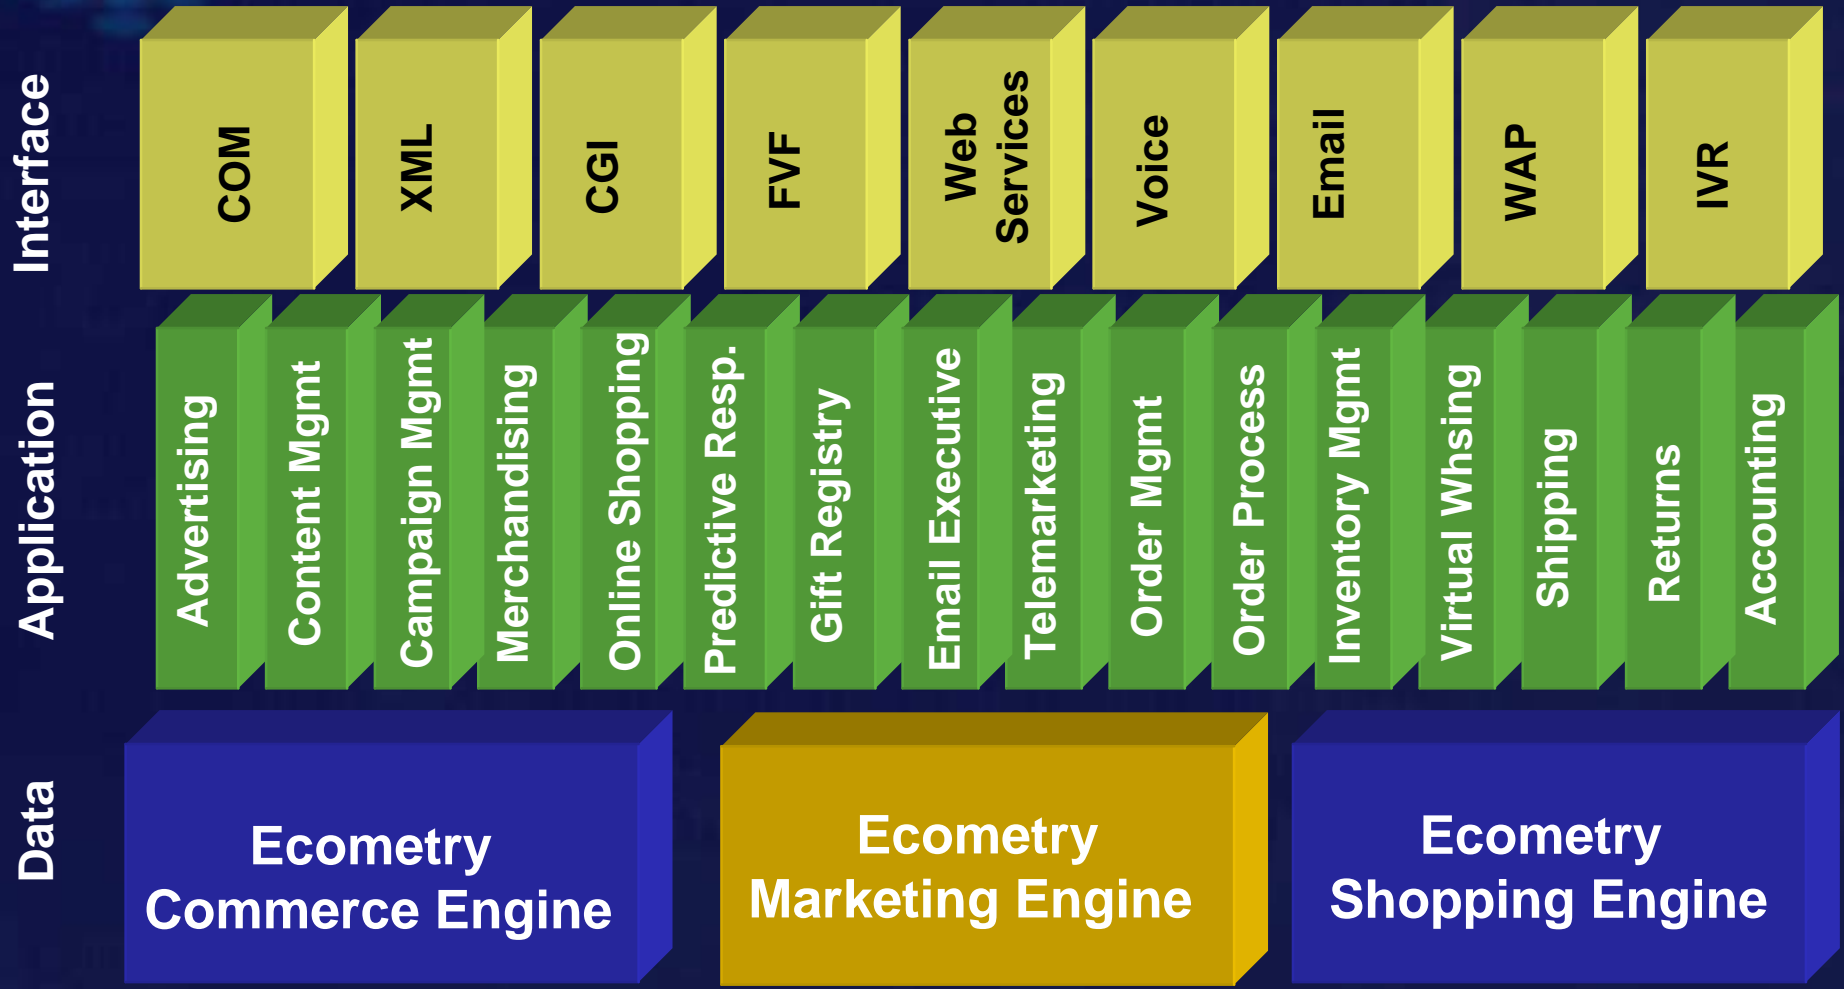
Interface

COM

XML

CGI

FVF

Web Services

Voice

Email

WAP

IVR

Application

Advertising

Content Mgmt

Campaign Mgmt

Merchandising

Online Shopping

Predictive Resp.

Gift Registry

Email Executive

Telemarketing

Order Mgmt

Order Process

Inventory Mgmt

Virtual Whsing

Shipping

Returns

Accounting

Data

Ecometry Commerce Engine

Ecometry Marketing Engine

Ecometry Shopping Engine